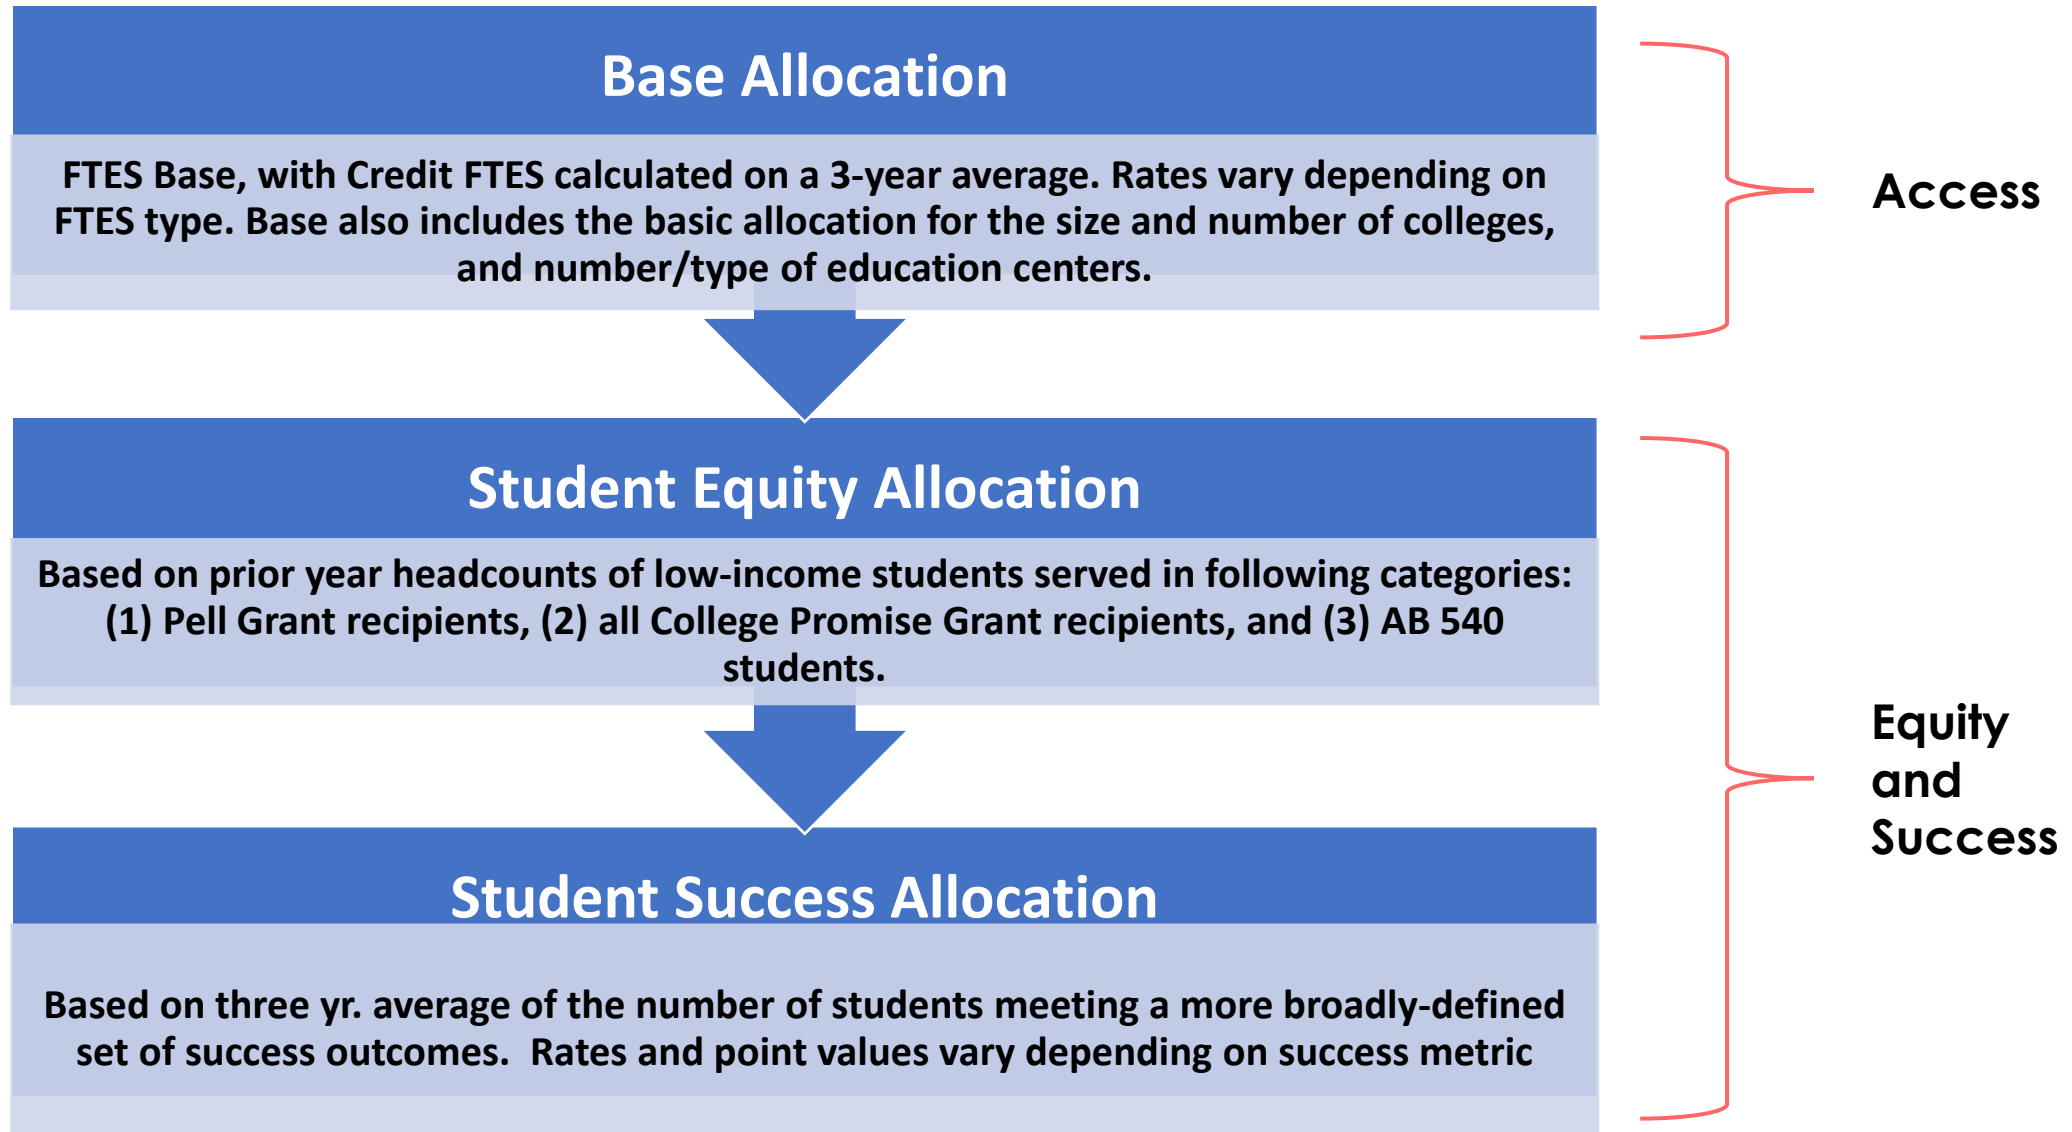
Base Allocation

FTES Base, with Credit FTES calculated on a 3-year average. Rates vary depending on FTES type. Base also includes the basic allocation for the size and number of colleges, and number/type of education centers.

Access

Student Equity Allocation

Based on prior year headcounts of low-income students served in following categories: (1) Pell Grant recipients, (2) all College Promise Grant recipients, and (3) AB 540 students.

Student Success Allocation

Based on three yr. average of the number of students meeting a more broadly-defined set of success outcomes. Rates and point values vary depending on success metric

Equity and Success